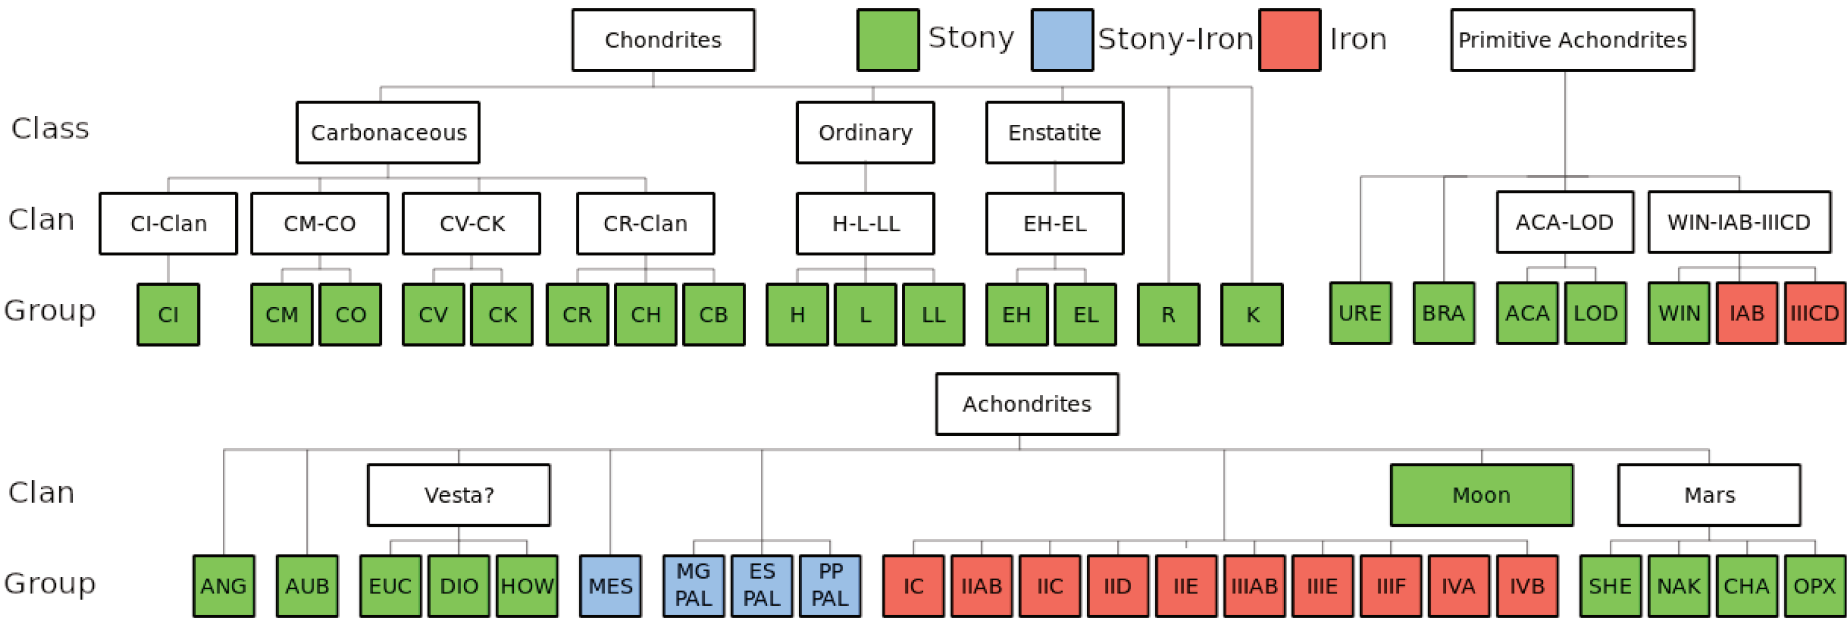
Chondrites

Stony

Stony-Iron

Iron

Primitive Achondrites

Class

Carbonaceous

Ordinary

Enstatite

Clan

CI-Clan

CM-CO

CV-CK

CR-Clan

H-L-LL

EH-EL

ACA-LOD

WIN-IAB-IIICD

Group

CI

CM

CO

CV

CK

CR

CH

CB

H

L

LL

EH

EL

R

K

URE

BRA

ACA

LOD

WIN

IAB

IIICD

Achondrites

Clan

Vesta?

Moon

Mars

Group

ANG

AUB

EUC

DIO

HOW

MES

MG PAL

ES PAL

PP PAL

IC

IIAB

IIC

IID

IIE

IIIAB

IIIE

IIIF

IVA

IVB

SHE

NAK

CHA

OPX